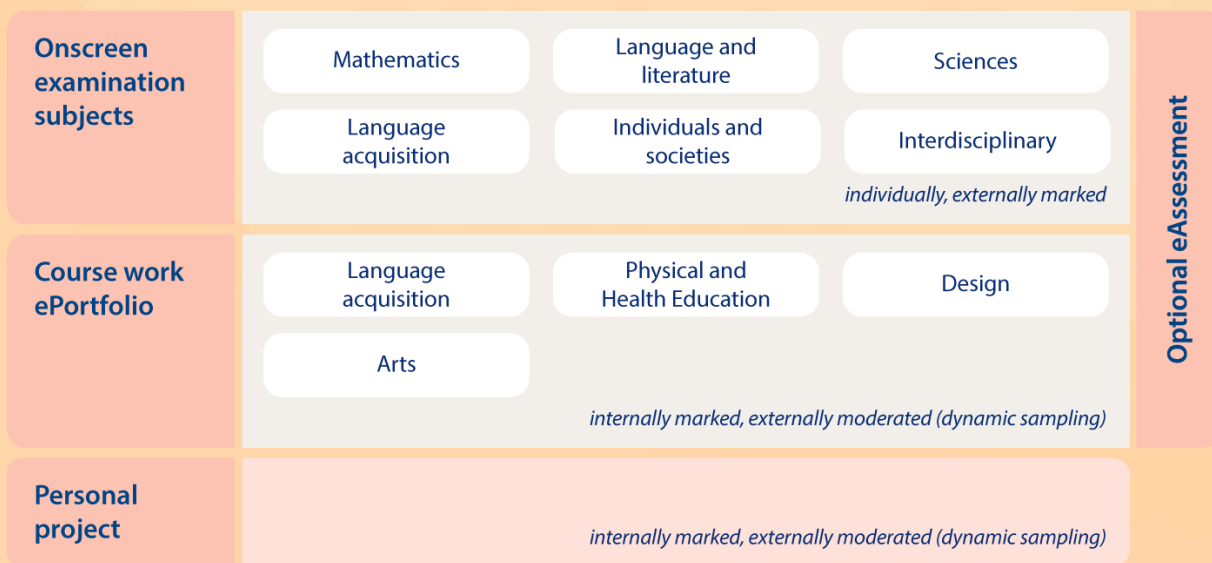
Onscreen examination subjects

Mathematics

Language and literature

Sciences

Language acquisition

Individuals and societies

Interdisciplinary

individually, externally marked

Course work ePortfolio

Language acquisition

Physical and Health Education

Design

Arts

internally marked, externally moderated (dynamic sampling)

Personal project

internally marked, externally moderated (dynamic sampling)

Optional eAssessment